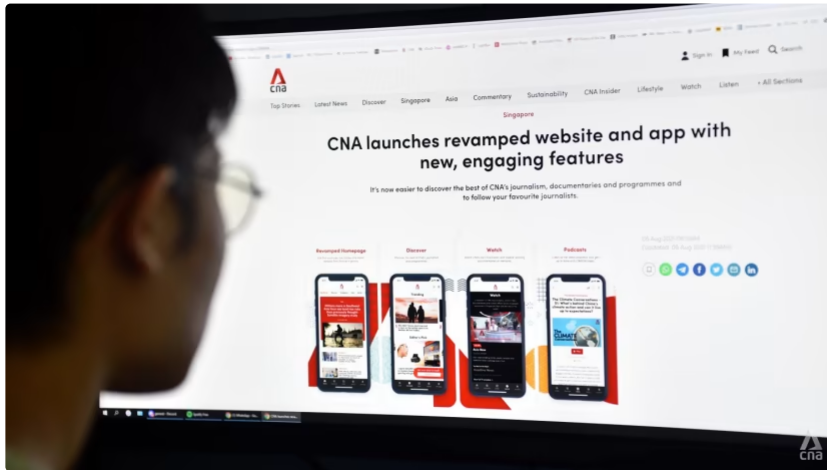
Sign In My Feed Search

cna

Top Stories Latest News Discover Singapore Asia Commentary Sustainability CNA Insider Lifestyle Watch Listen + All Sections

Singapore

CNA launches revamped website and app with new, engaging features

It's now easier to discover the best of CNA's journalism, documentaries and programmes and to follow your favourite journalists.

Revamped Homepage

Discover

Watch

Podcasts

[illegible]

cna